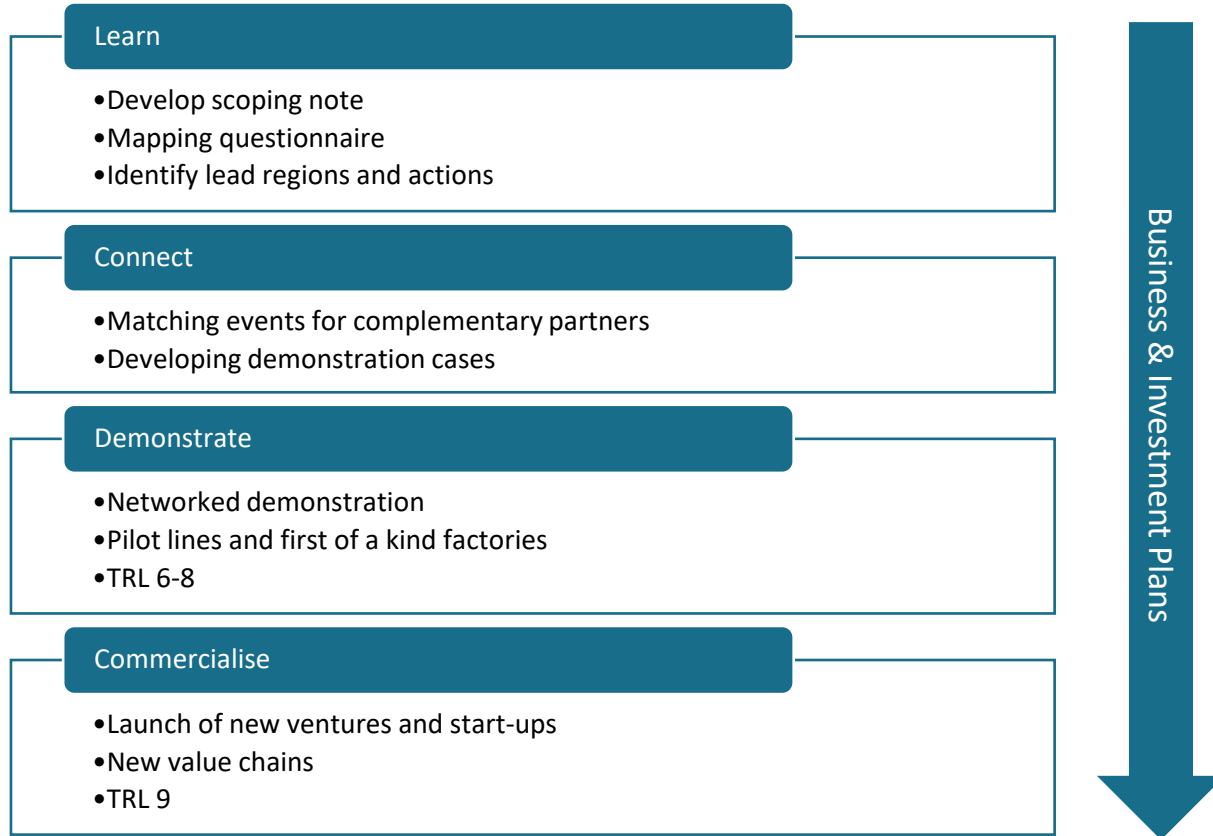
Learn

•Develop scoping note
•Mapping questionnaire
•Identify lead regions and actions

Connect

•Matching events for complementary partners
•Developing demonstration cases

Demonstrate

•Networked demonstration
•Pilot lines and first of a kind factories
•TRL 6-8

Commercialise

•Launch of new ventures and start-ups
•New value chains
•TRL 9

Business & Investment Plans